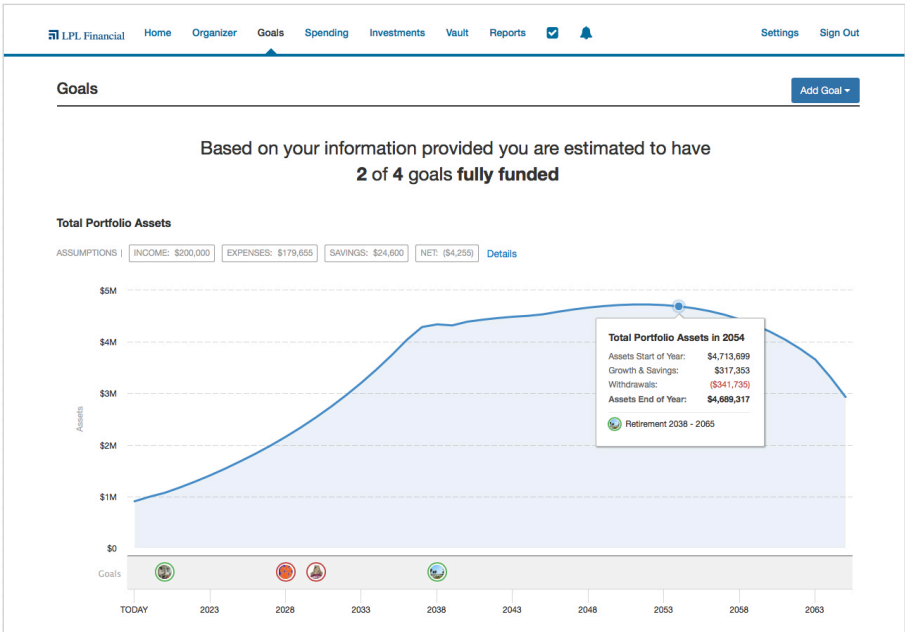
LPL Financial Home Organizer Goals Spending Investments Vault Reports Settings Sign Out

Goals

Add Goal

Based on your information provided you are estimated to have
**2** of **4** goals **fully funded**

Total Portfolio Assets

ASSUMPTIONS | INCOME: $200,000 EXPENSES: $179,655 SAVINGS: $24,600 NET: ($4,255) Details

$5M
$4M
$3M
$2M
$1M
$0

Assets

Total Portfolio Assets in 2054

| | |
|---|---|
| Assets Start of Year: | $4,713,699 |
| Growth & Savings: | $317,353 |
| Withdrawals: | ($341,735) |
| Assets End of Year: | $4,689,317 |

Retirement 2038 - 2065

Goals

TODAY 2023 2028 2033 2038 2043 2048 2053 2058 2063